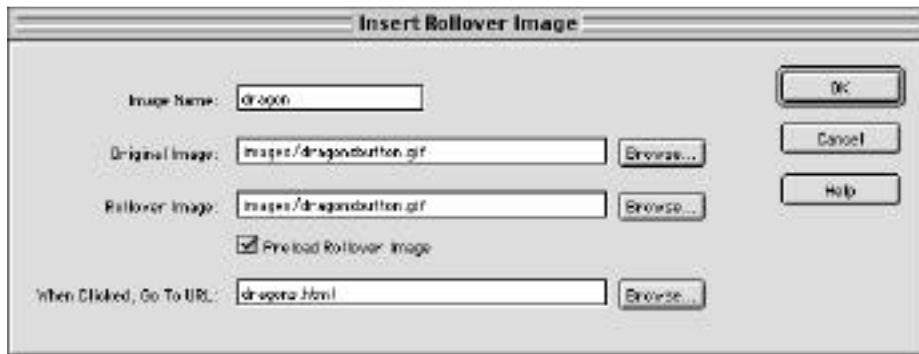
Insert Rollover Image

Image Name: dragon

Original Image: images/dragonsbutton.gif Browse...

Rollover Image: images/dragonsbutton.gif Browse...

Preload Rollover Image

When Clicked, Go To URL: dragons.html Browse...

OK

Cancel

Help